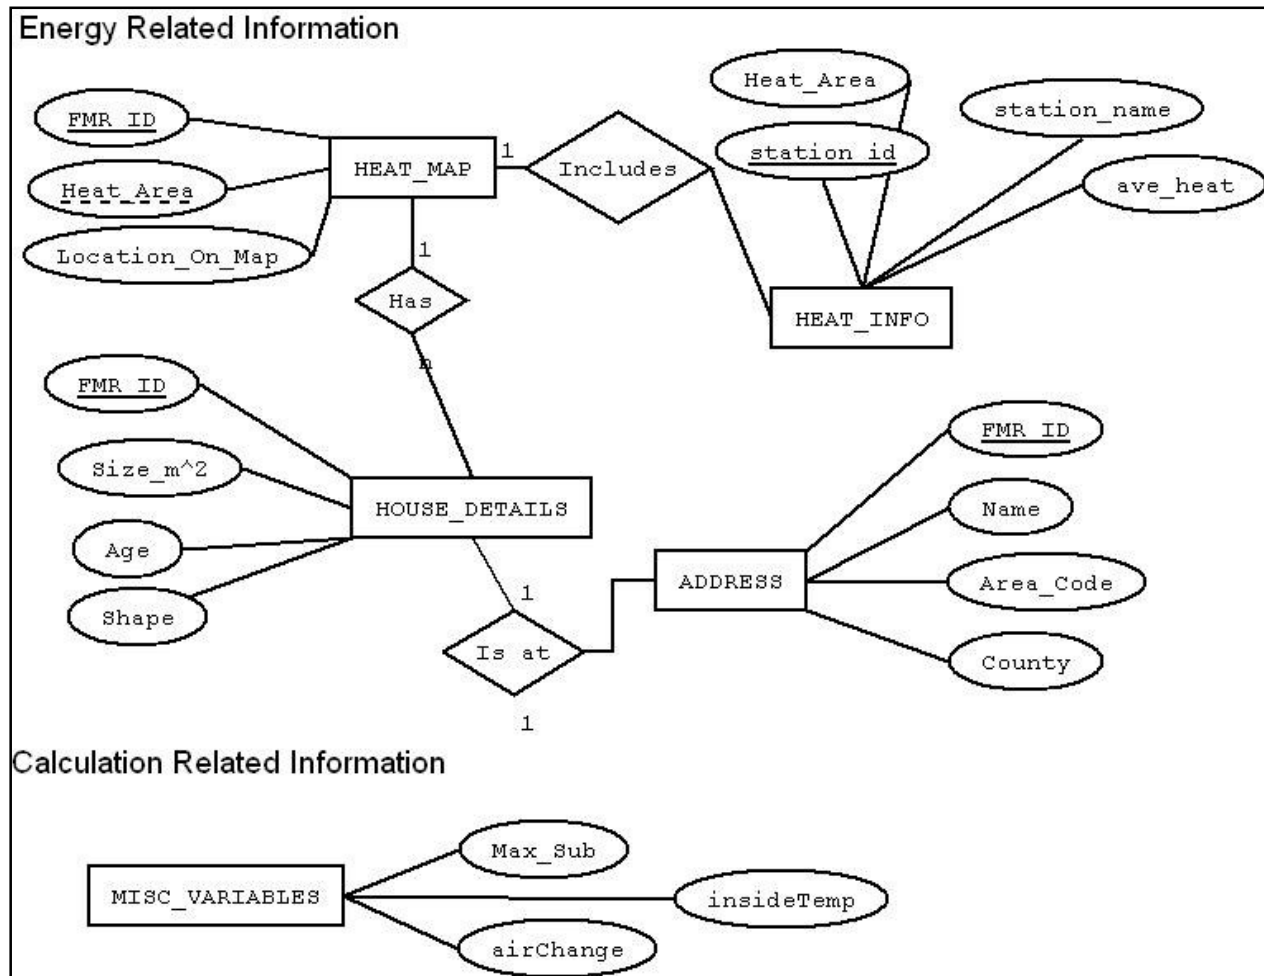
Energy Related Information

FMR_ID

Heat_Area

Location_On_Map

HEAT_MAP

1

Includes

Heat_Area

station_id

station_name

ave_heat

HEAT_INFO

1

Has

n

FMR_ID

Size_m^2

Age

Shape

HOUSE_DETAILS

1

Is at

1

ADDRESS

FMR_ID

Name

Area_Code

County

Calculation Related Information

MISC_VARIABLES

Max_Sub

insideTemp

airChange